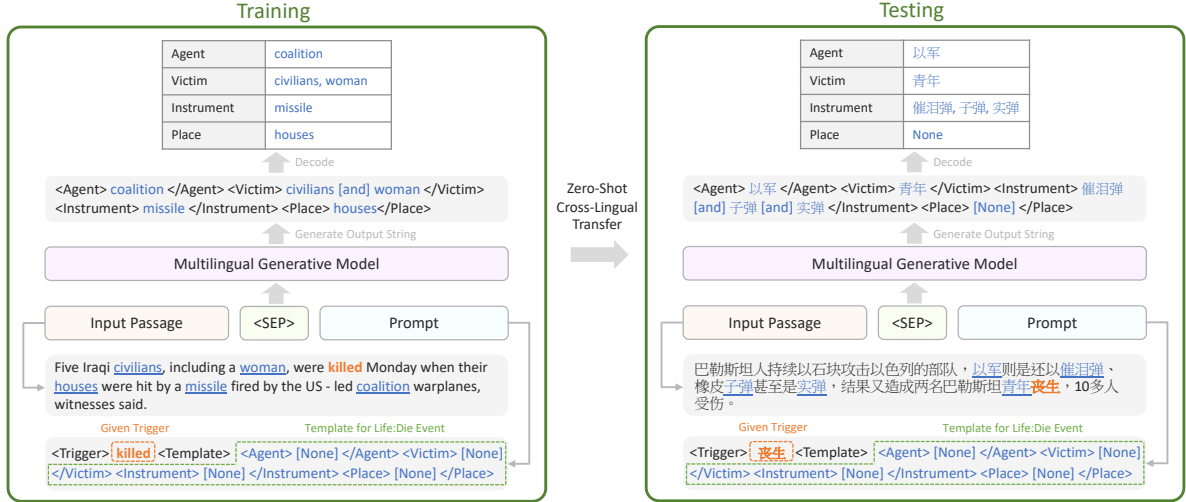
Training

| Agent | coalition |
|---|---|
| Victim | civilians, woman |
| Instrument | missile |
| Place | houses |

Decode

<Agent> coalition </Agent> <Victim> civilians [and] woman </Victim> <Instrument> missile </Instrument> <Place> houses</Place>

Generate Output String

Multilingual Generative Model

Input Passage

<SEP>

Prompt

Five Iraqi civilians, including a woman, were killed Monday when their houses were hit by a missile fired by the US - led coalition warplanes, witnesses said.

Given Trigger

Template for Life:Die Event

<Trigger> killed <Template> <Agent> [None] </Agent> <Victim> [None] </Victim> <Instrument> [None] </Instrument> <Place> [None] </Place>

Zero-Shot Cross-Lingual Transfer

Testing

| Agent | 以军 |
|---|---|
| Victim | 青年 |
| Instrument | 催泪弹, 子弹, 实弹 |
| Place | None |

Decode

<Agent> 以军 </Agent> <Victim> 青年 </Victim> <Instrument> 催泪弹 [and] 子弹 [and] 实弹 </Instrument> <Place> [None] </Place>

Generate Output String

Multilingual Generative Model

Input Passage

<SEP>

Prompt

巴勒斯坦人持续以石块攻击以色列的部队，以军则是还以催泪弹、橡皮子弹甚至是实弹，结果又造成两名巴勒斯坦青年丧生，10多人受伤。

Given Trigger

Template for Life:Die Event

<Trigger> 丧生 <Template> <Agent> [None] </Agent> <Victim> [None] </Victim> <Instrument> [None] </Instrument> <Place> [None] </Place>